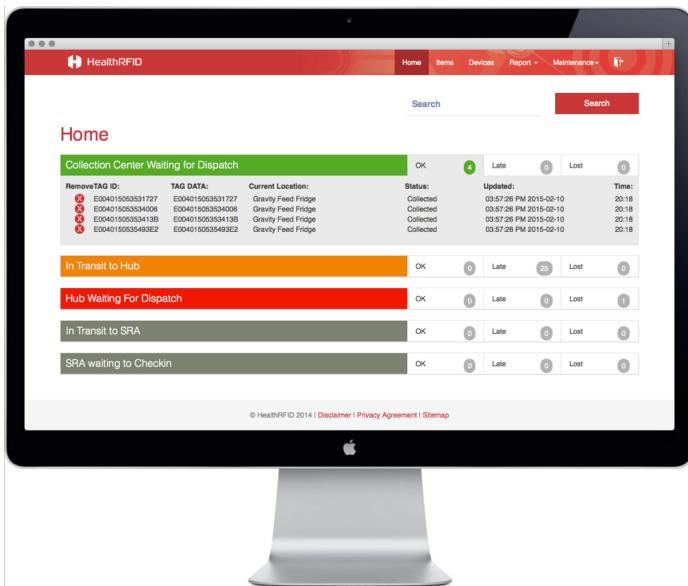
HealthRFID

Home Items Devices Report Maintenance

Search

Search

Home

Collection Center Waiting for Dispatch | OK 4 | Late 0 | Lost 0

| Remove | TAG ID: | TAG DATA: | Current Location: | Status: | Updated: | Time: |
|---|---|---|---|---|---|---|
| X | E004015053531727 | E004015053531727 | Gravity Feed Fridge | Collected | 03:57:26 PM 2015-02-10 | 20:18 |
| X | E004015053534006 | E004015053534006 | Gravity Feed Fridge | Collected | 03:57:26 PM 2015-02-10 | 20:18 |
| X | E00401505353413B | E00401505353413B | Gravity Feed Fridge | Collected | 03:57:26 PM 2015-02-10 | 20:18 |
| X | E0040150535493E2 | E0040150535493E2 | Gravity Feed Fridge | Collected | 03:57:26 PM 2015-02-10 | 20:18 |

In Transit to Hub | OK 0 | Late 25 | Lost 0

Hub Waiting For Dispatch | OK 0 | Late 0 | Lost 1

In Transit to SRA | OK 0 | Late 0 | Lost 0

SRA waiting to Checkin | OK 0 | Late 0 | Lost 0

© HealthRFID 2014 | Disclaimer | Privacy Agreement | Sitemap